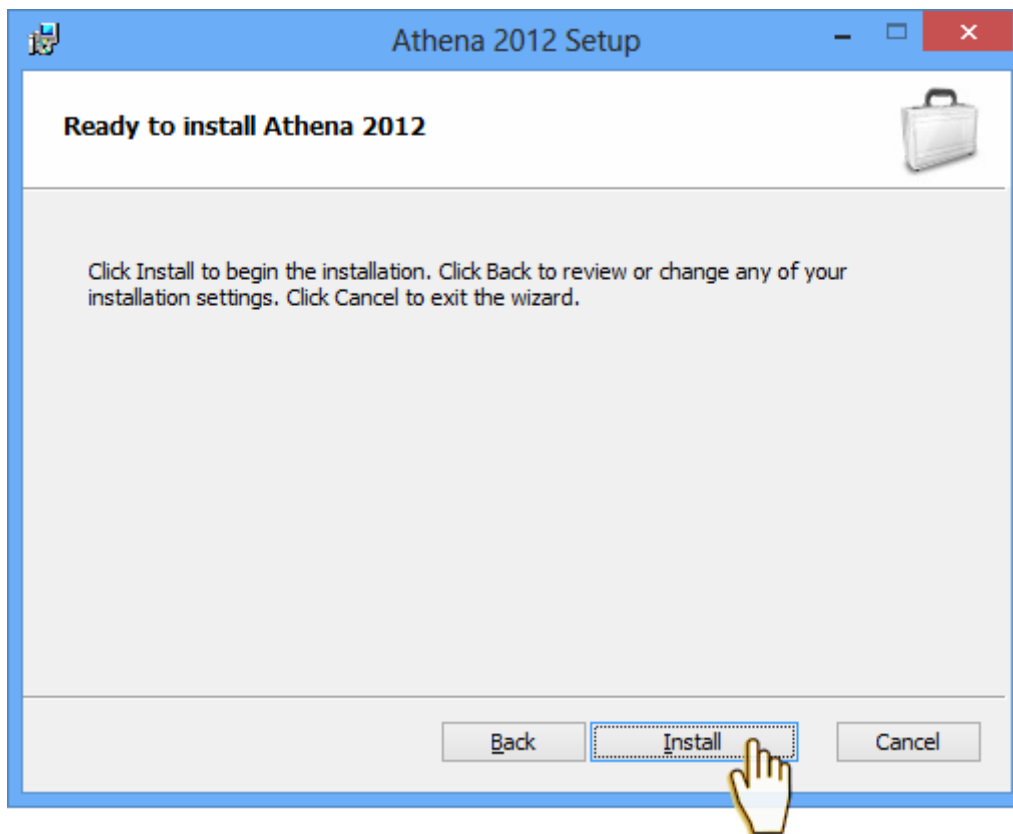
Athena 2012 Setup

Ready to install Athena 2012

Click Install to begin the installation. Click Back to review or change any of your installation settings. Click Cancel to exit the wizard.

Back Install Cancel